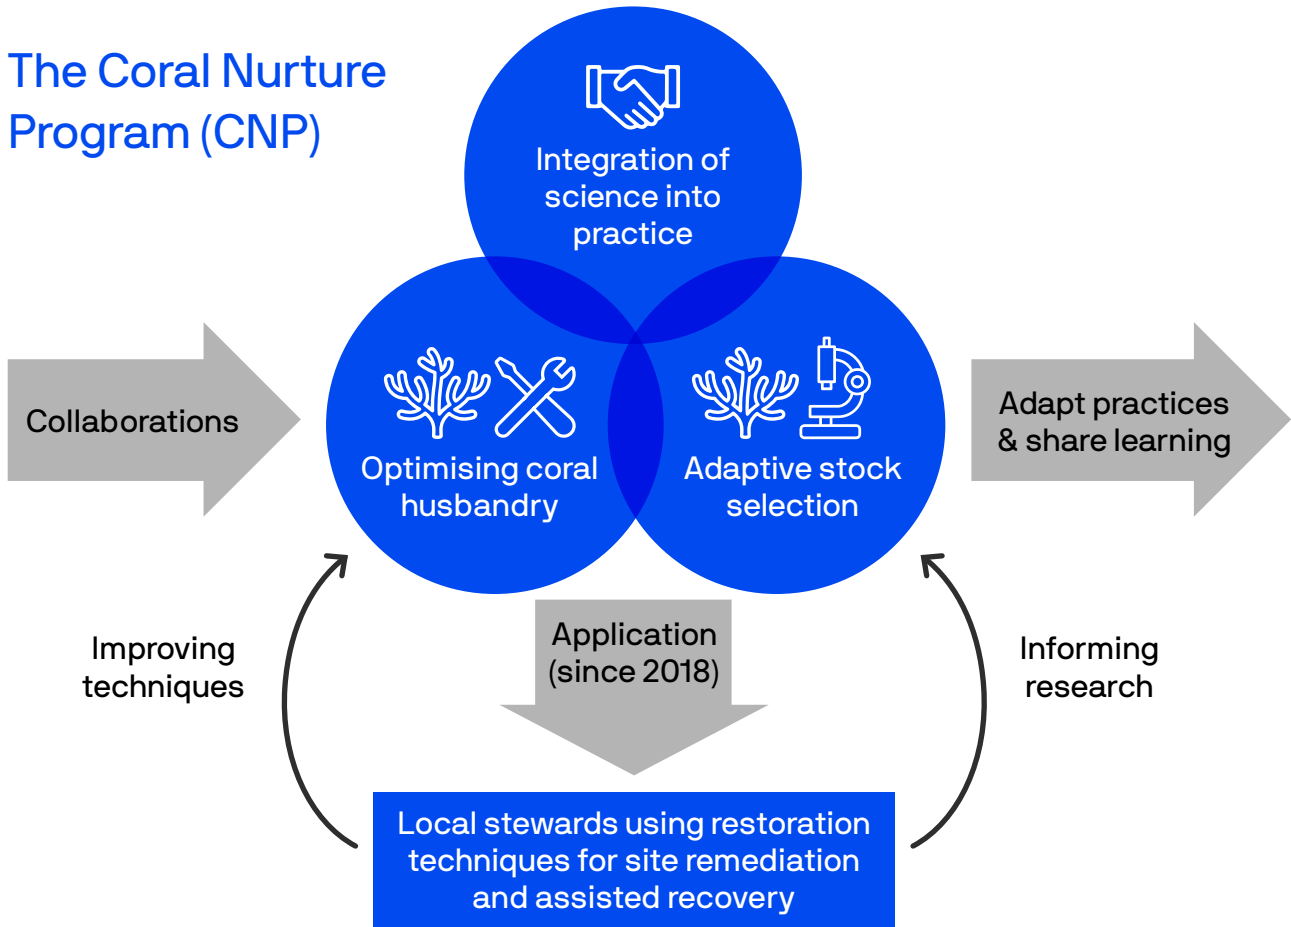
The Coral Nurture Program (CNP)

Integration of science into practice

Collaborations

Optimising coral husbandry

Adaptive stock selection

Adapt practices & share learning

Improving techniques

Application (since 2018)

Informing research

Local stewards using restoration techniques for site remediation and assisted recovery